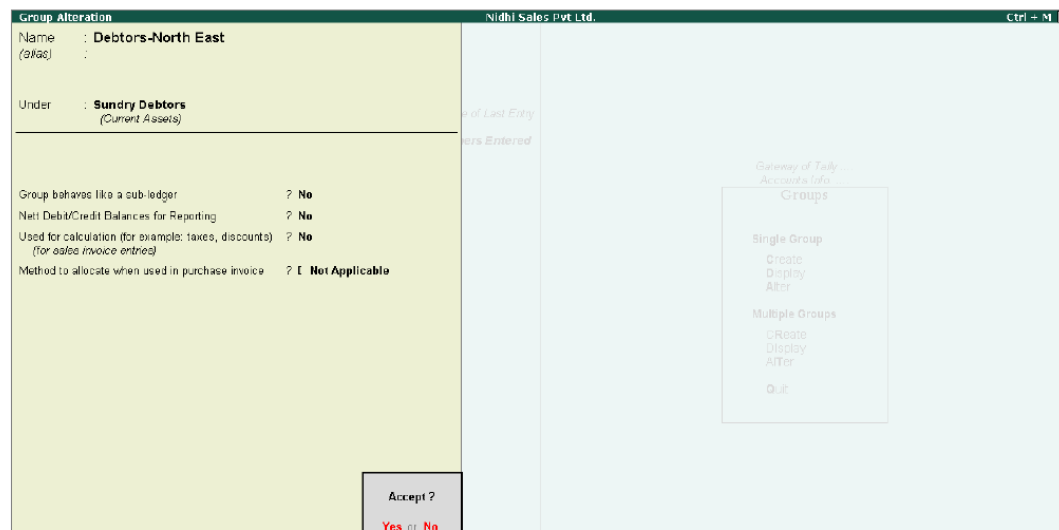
Group Alteration Nidhi Sales Pvt Ltd. Ctrl + M

Name : Debtors-North East
(alias) :

Under : Sundry Debtors
(Current Assets)

e of Last Entry
ers Entered

Group behaves like a sub-ledger ? No
Nett Debit/Credit Balances for Reporting ? No
Used for calculation (for example: taxes, discounts) ? No
(for sales invoice entries)
Method to allocate when used in purchase invoice ? [ Not Applicable

Gateway of Tally
Accounts Info.
Groups

Single Group
Create
Display
Alter

Multiple Groups
CReate
Display
ALTer

Quit

Accept ?
Yes or No